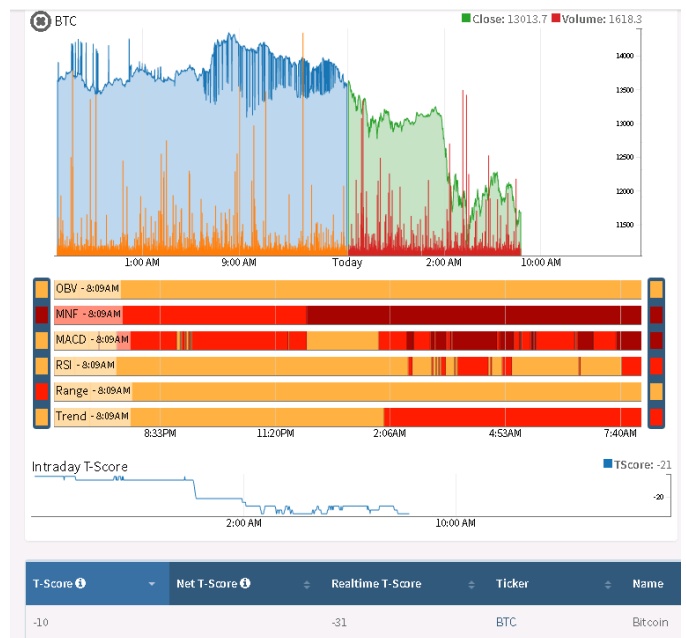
BTC

Close: 13013.7 Volume: 1618.3

14000
13500
13000
12500
12000
11500

1:00 AM
9:00 AM
Today
2:00 AM
10:00 AM

OBV - 8:09AM
MNF - 8:09AM
MACD - 8:09AM
RSI - 8:09AM
Range - 8:09AM
Trend - 8:09AM

8:33PM
11:20PM
2:06AM
4:53AM
7:40AM

Intraday T-Score

TScore: -21

-20

2:00 AM
10:00 AM

| T-Score ℹ | Net T-Score ℹ | Realtime T-Score | Ticker | Name |
|---|---|---|---|---|
| -10 | | -31 | BTC | Bitcoin |